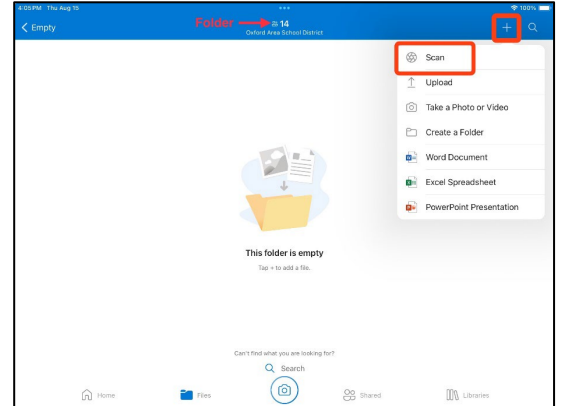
4:05 PM Thu Aug 15
100%

< Empty

Folder

# 14
Oxford Area School District

Scan
Upload
Take a Photo or Video
Create a Folder
Word Document
Excel Spreadsheet
PowerPoint Presentation

This folder is empty
Tap + to add a file.

Can't find what you are looking for?
Search

Home
Files
Shared
Libraries